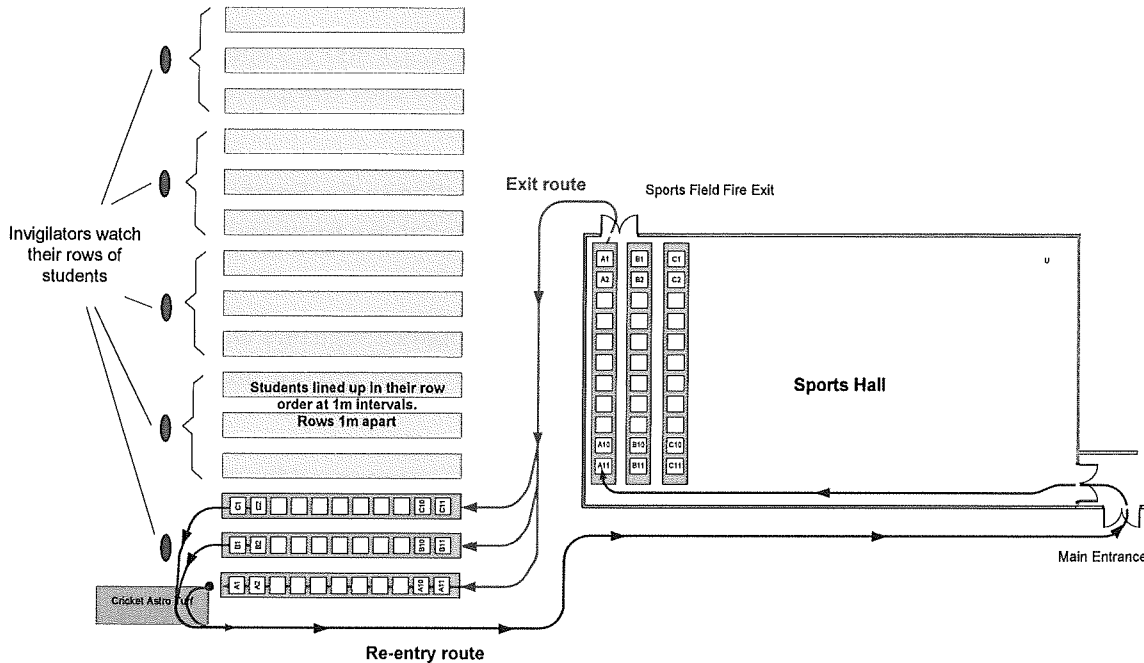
Invigilators watch their rows of students

Exit route

Sports Field Fire Exit

A1
A2
A10
A11

B1
B2
B10
B11

C1
C2
C10
C11

u

Sports Hall

Students lined up in their row order at 1m intervals. Rows 1m apart

C1 C2 C10 C11

B1 B2 B10 B11

A1 A2 A10 A11

Cricket Astro Turf

Main Entrance

Re-entry route